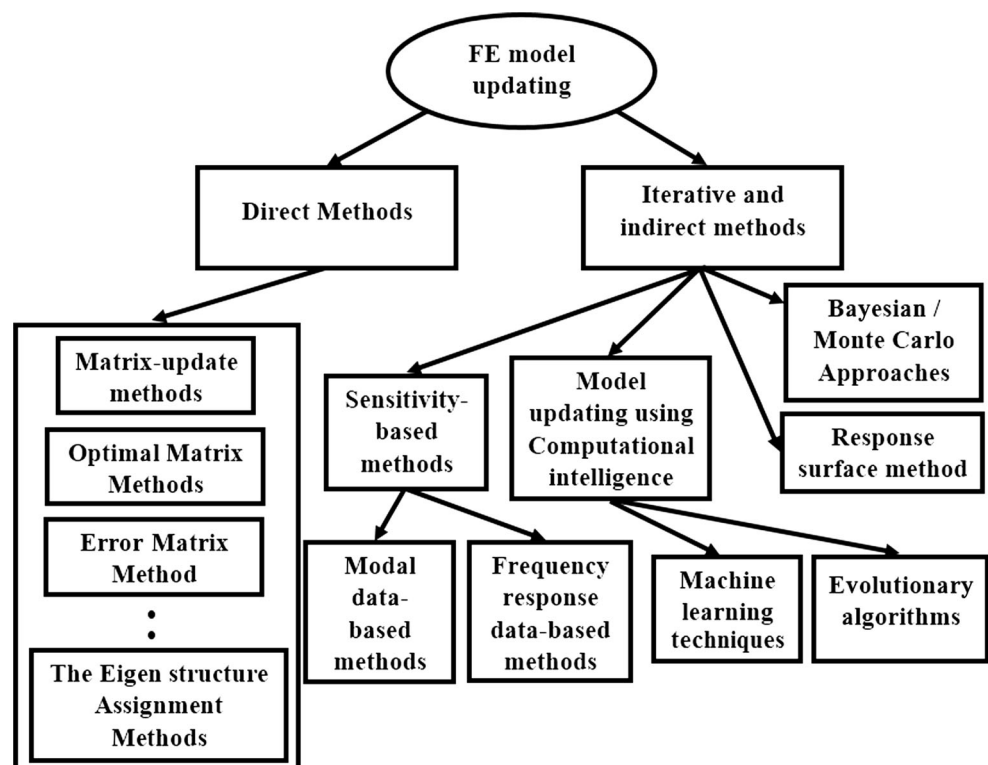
FE model updating

Direct Methods

Iterative and indirect methods

Matrix-update methods

Optimal Matrix Methods

Error Matrix Method

The Eigen structure Assignment Methods

Sensitivity-based methods

Model updating using Computational intelligence

Bayesian / Monte Carlo Approaches

Response surface method

Modal data-based methods

Frequency response data-based methods

Machine learning techniques

Evolutionary algorithms